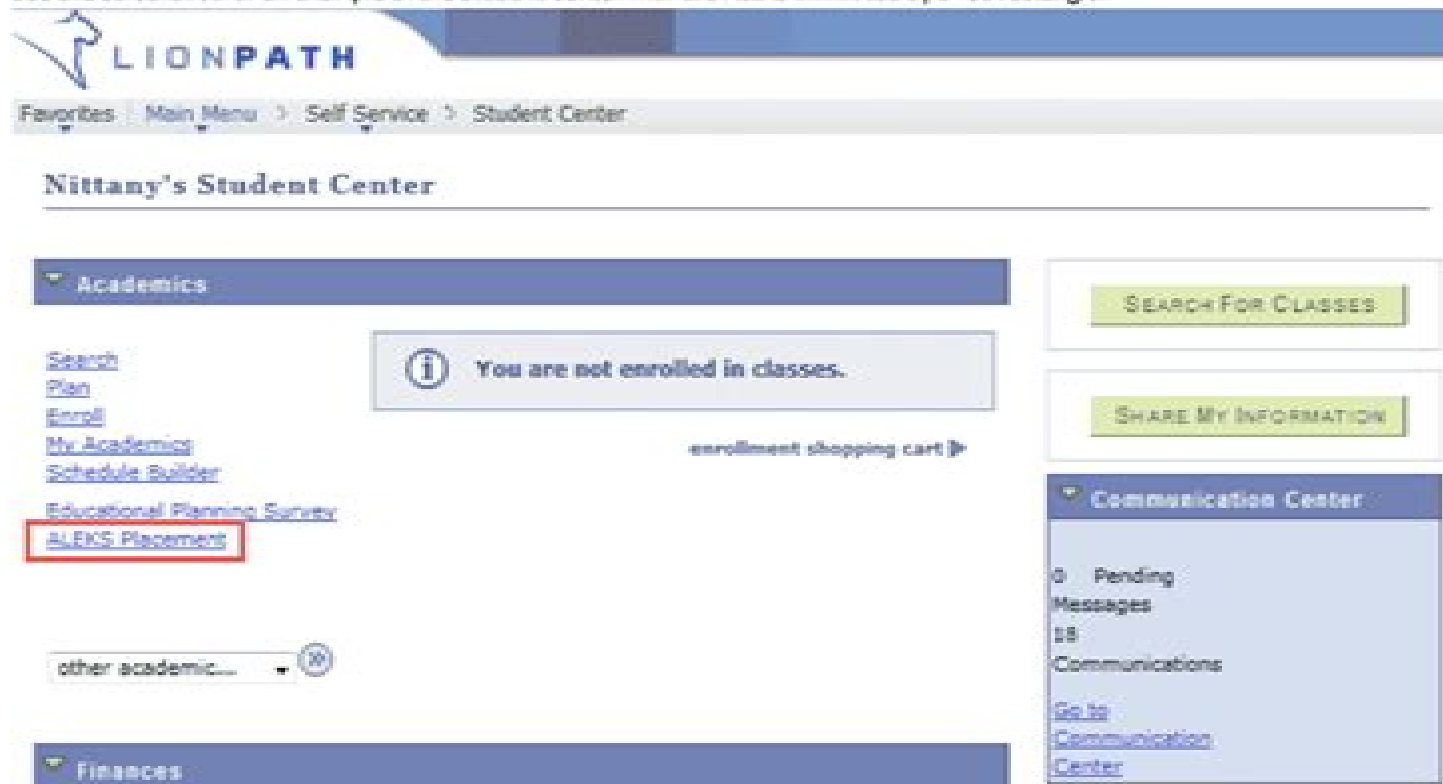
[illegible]

LIONPATH

Favorites | Main Menu > Self Service > Student Center

Nittany's Student Center

Academics

Search
Plan
Enroll
My Academics
Schedule Builder

Educational Planning Survey
ALEKS Placement

You are not enrolled in classes.

enrollment shopping cart

other academic...

Finances

SEARCH FOR CLASSES

SHARE MY INFORMATION

Communication Center

0 Pending Messages
18 Communications

Go to Communication Center